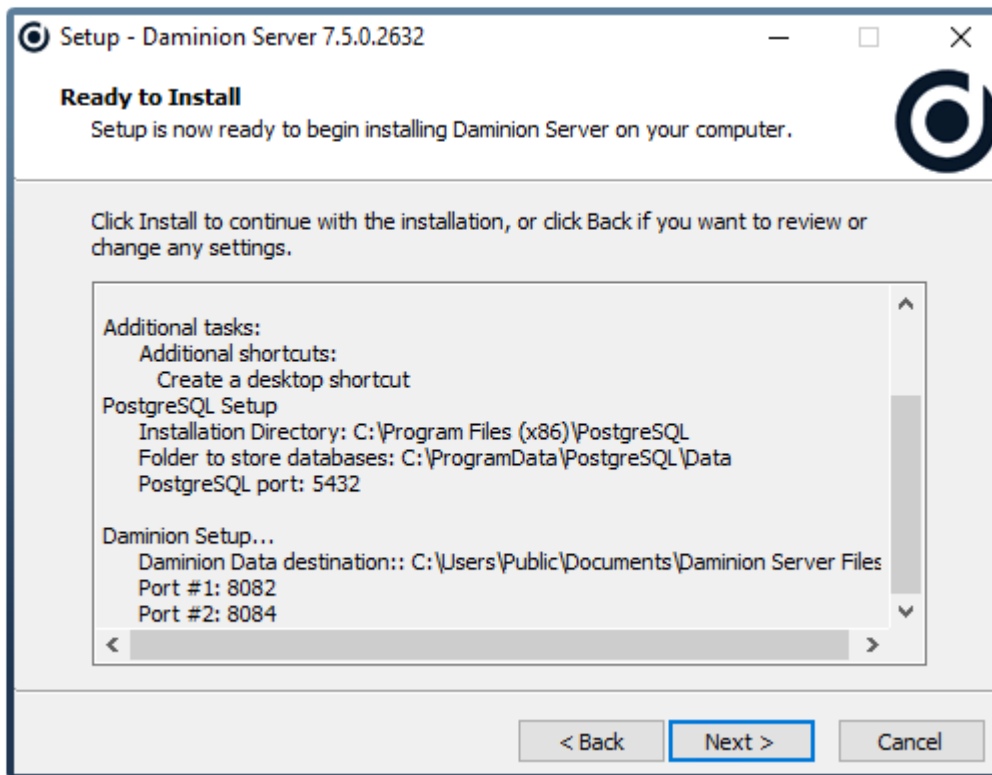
Setup - Daminion Server 7.5.0.2632

Ready to Install
Setup is now ready to begin installing Daminion Server on your computer.

Click Install to continue with the installation, or click Back if you want to review or change any settings.

Additional tasks:
Additional shortcuts:
Create a desktop shortcut
PostgreSQL Setup
Installation Directory: C:\Program Files (x86)\PostgreSQL
Folder to store databases: C:\ProgramData\PostgreSQL\Data
PostgreSQL port: 5432

Daminion Setup...
Daminion Data destination:: C:\Users\Public\Documents\Daminion Server Files
Port #1: 8082
Port #2: 8084

< Back
Next >
Cancel